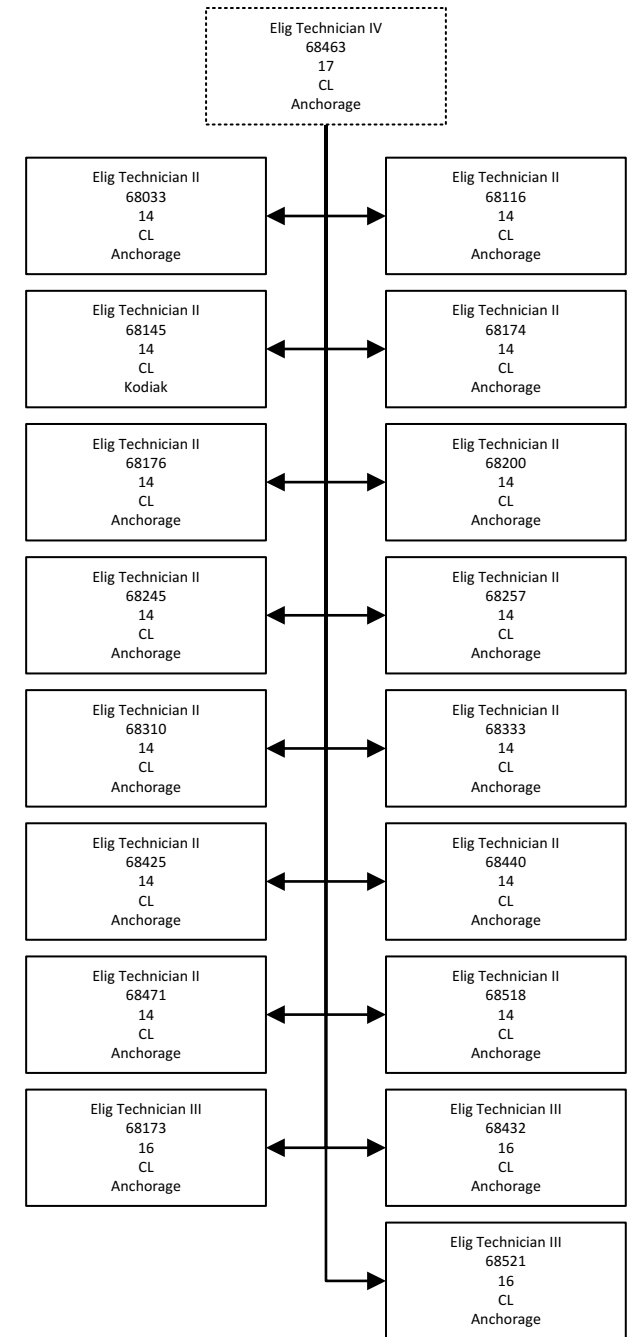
Elig Technician IV
68463
17
CL
Anchorage

Elig Technician II
68033
14
CL
Anchorage

Elig Technician II
68116
14
CL
Anchorage

Elig Technician II
68145
14
CL
Kodiak

Elig Technician II
68174
14
CL
Anchorage

Elig Technician II
68176
14
CL
Anchorage

Elig Technician II
68200
14
CL
Anchorage

Elig Technician II
68245
14
CL
Anchorage

Elig Technician II
68257
14
CL
Anchorage

Elig Technician II
68310
14
CL
Anchorage

Elig Technician II
68333
14
CL
Anchorage

Elig Technician II
68425
14
CL
Anchorage

Elig Technician II
68440
14
CL
Anchorage

Elig Technician II
68471
14
CL
Anchorage

Elig Technician II
68518
14
CL
Anchorage

Elig Technician III
68173
16
CL
Anchorage

Elig Technician III
68432
16
CL
Anchorage

Elig Technician III
68521
16
CL
Anchorage